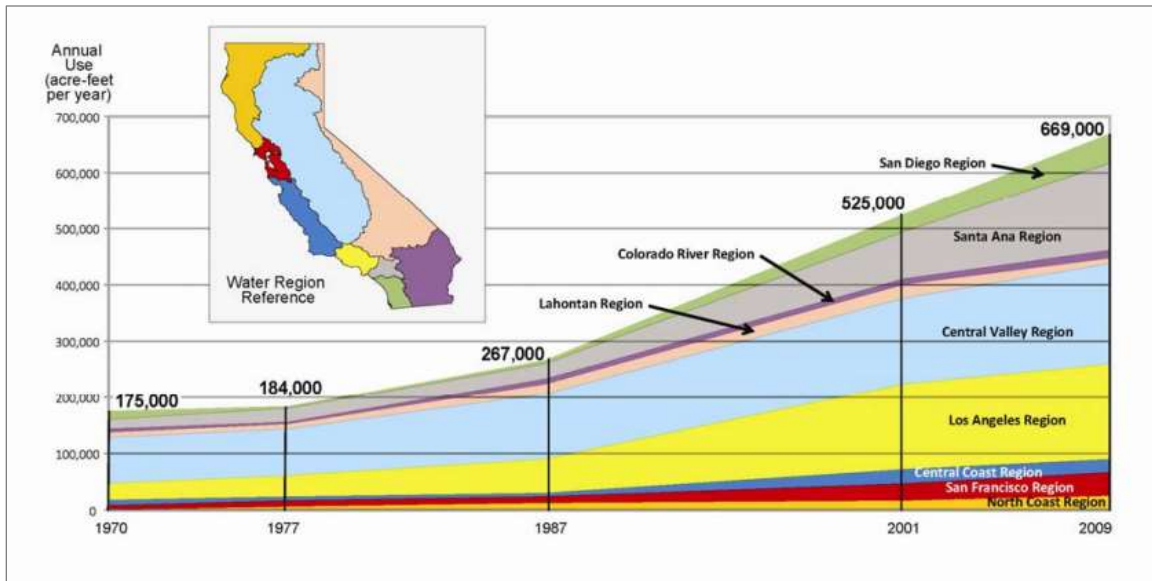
Annual Use (acre-feet per year)

700,000
600,000
500,000
400,000
300,000
200,000
100,000
0

Water Region Reference

175,000
184,000
267,000
525,000
669,000

San Diego Region
Santa Ana Region
Colorado River Region
Lahontan Region
Central Valley Region
Los Angeles Region
Central Coast Region
San Francisco Region
North Coast Region

1970
1977
1987
2001
2009